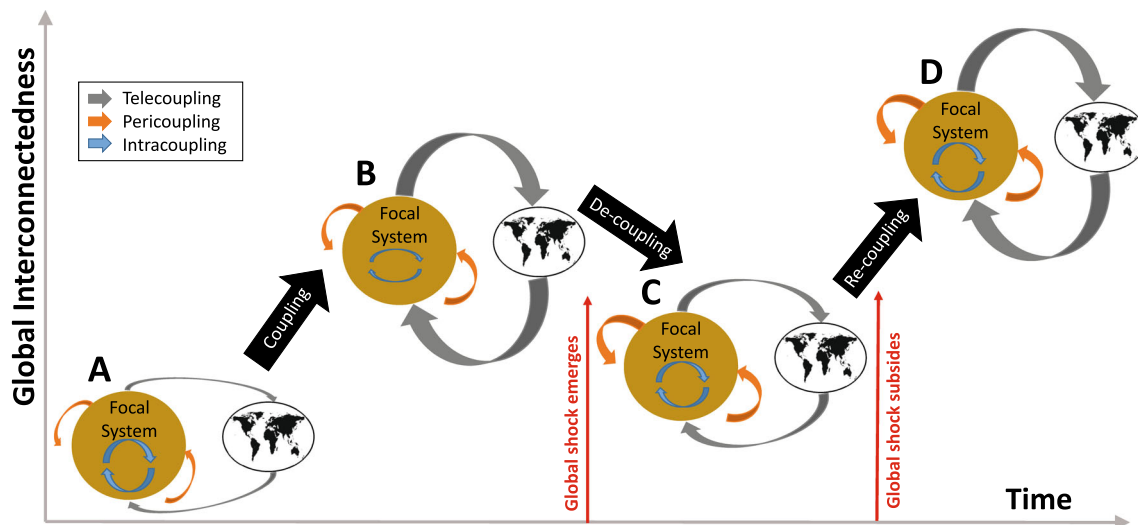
Global Interconnectedness

Telecoupling
Pericoupling
Intracoupling

D
Focal System

B
Focal System

De-coupling

Re-coupling

Coupling

C
Focal System

A
Focal System

Global shock emerges

Global shock subsides

Time